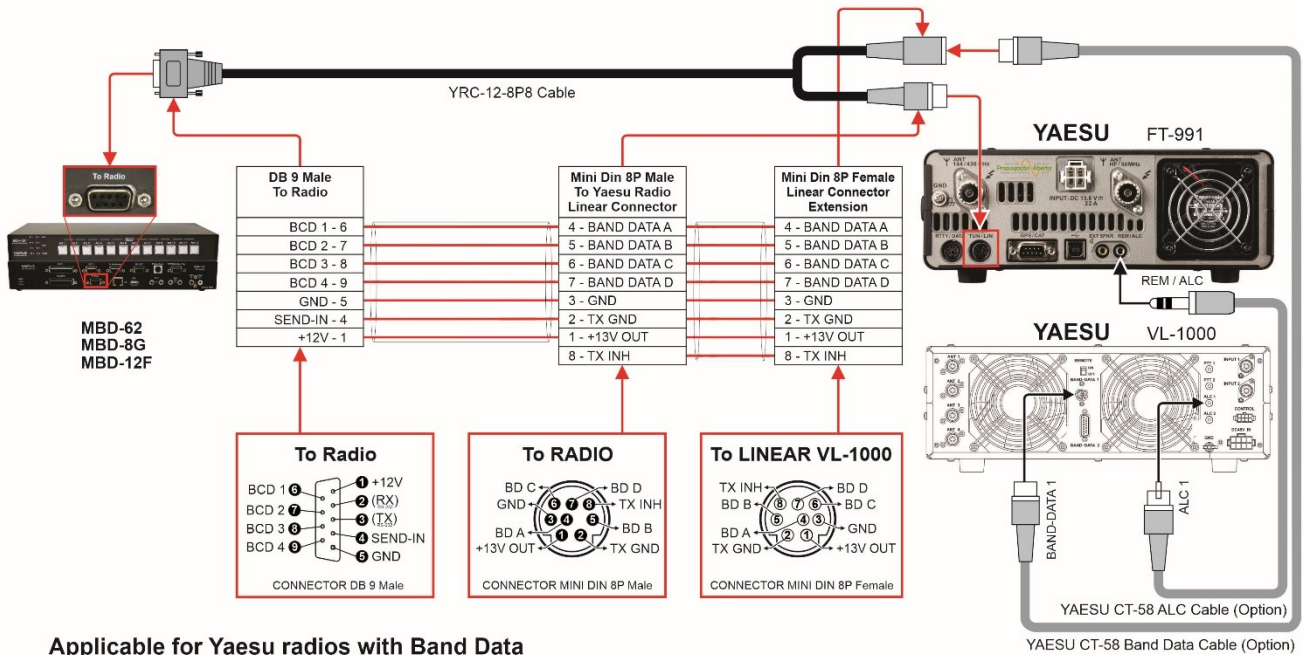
YRC-12-8P8 Cable

To Radio

MBD-62
MBD-8G
MBD-12F

| DB 9 Male To Radio |
|---|
| BCD 1 - 6 |
| BCD 2 - 7 |
| BCD 3 - 8 |
| BCD 4 - 9 |
| GND - 5 |
| SEND-IN - 4 |
| +12V - 1 |

| Mini Din 8P Male To Yaesu Radio Linear Connector |
|---|
| 4 - BAND DATA A |
| 5 - BAND DATA B |
| 6 - BAND DATA C |
| 7 - BAND DATA D |
| 3 - GND |
| 2 - TX GND |
| 1 - +13V OUT |
| 8 - TX INH |

| Mini Din 8P Female Linear Connector Extension |
|---|
| 4 - BAND DATA A |
| 5 - BAND DATA B |
| 6 - BAND DATA C |
| 7 - BAND DATA D |
| 3 - GND |
| 2 - TX GND |
| 1 - +13V OUT |
| 8 - TX INH |

YAESU FT-991

REM / ALC

YAESU VL-1000

To Radio
BCD 1 6
BCD 2 7
BCD 3 8
BCD 4 9
1 +12V
2 (RX)
3 (TX)
4 SEND-IN
5 GND
CONNECTOR DB 9 Male

To RADIO
BD C
GND
BD A
+13V OUT
BD D
TX INH
BD B
TX GND
CONNECTOR MINI DIN 8P Male

To LINEAR VL-1000
TX INH
BD B
BD A
TX GND
BD D
BD C
GND
+13V OUT
CONNECTOR MINI DIN 8P Female

BAND-DATA 1
ALC 1

YAESU CT-58 ALC Cable (Option)
YAESU CT-58 Band Data Cable (Option)

Applicable for Yaesu radios with Band Data